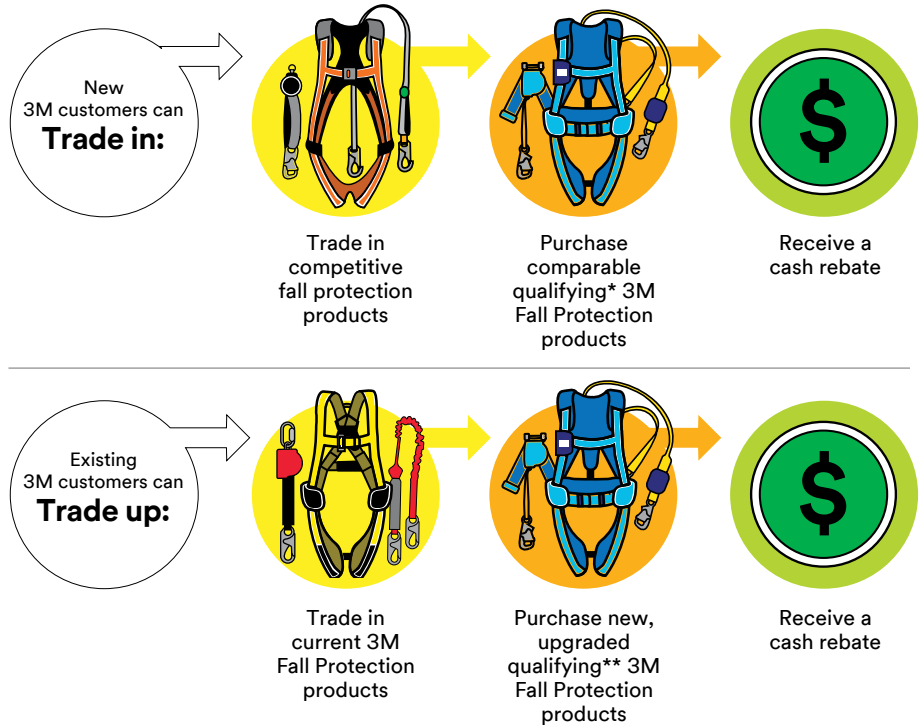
New 3M customers can
**Trade in:**

$

Trade in competitive fall protection products

Purchase comparable qualifying* 3M Fall Protection products

Receive a cash rebate

Existing 3M customers can
**Trade up:**

$

Trade in current 3M Fall Protection products

Purchase new, upgraded qualifying** 3M Fall Protection products

Receive a cash rebate